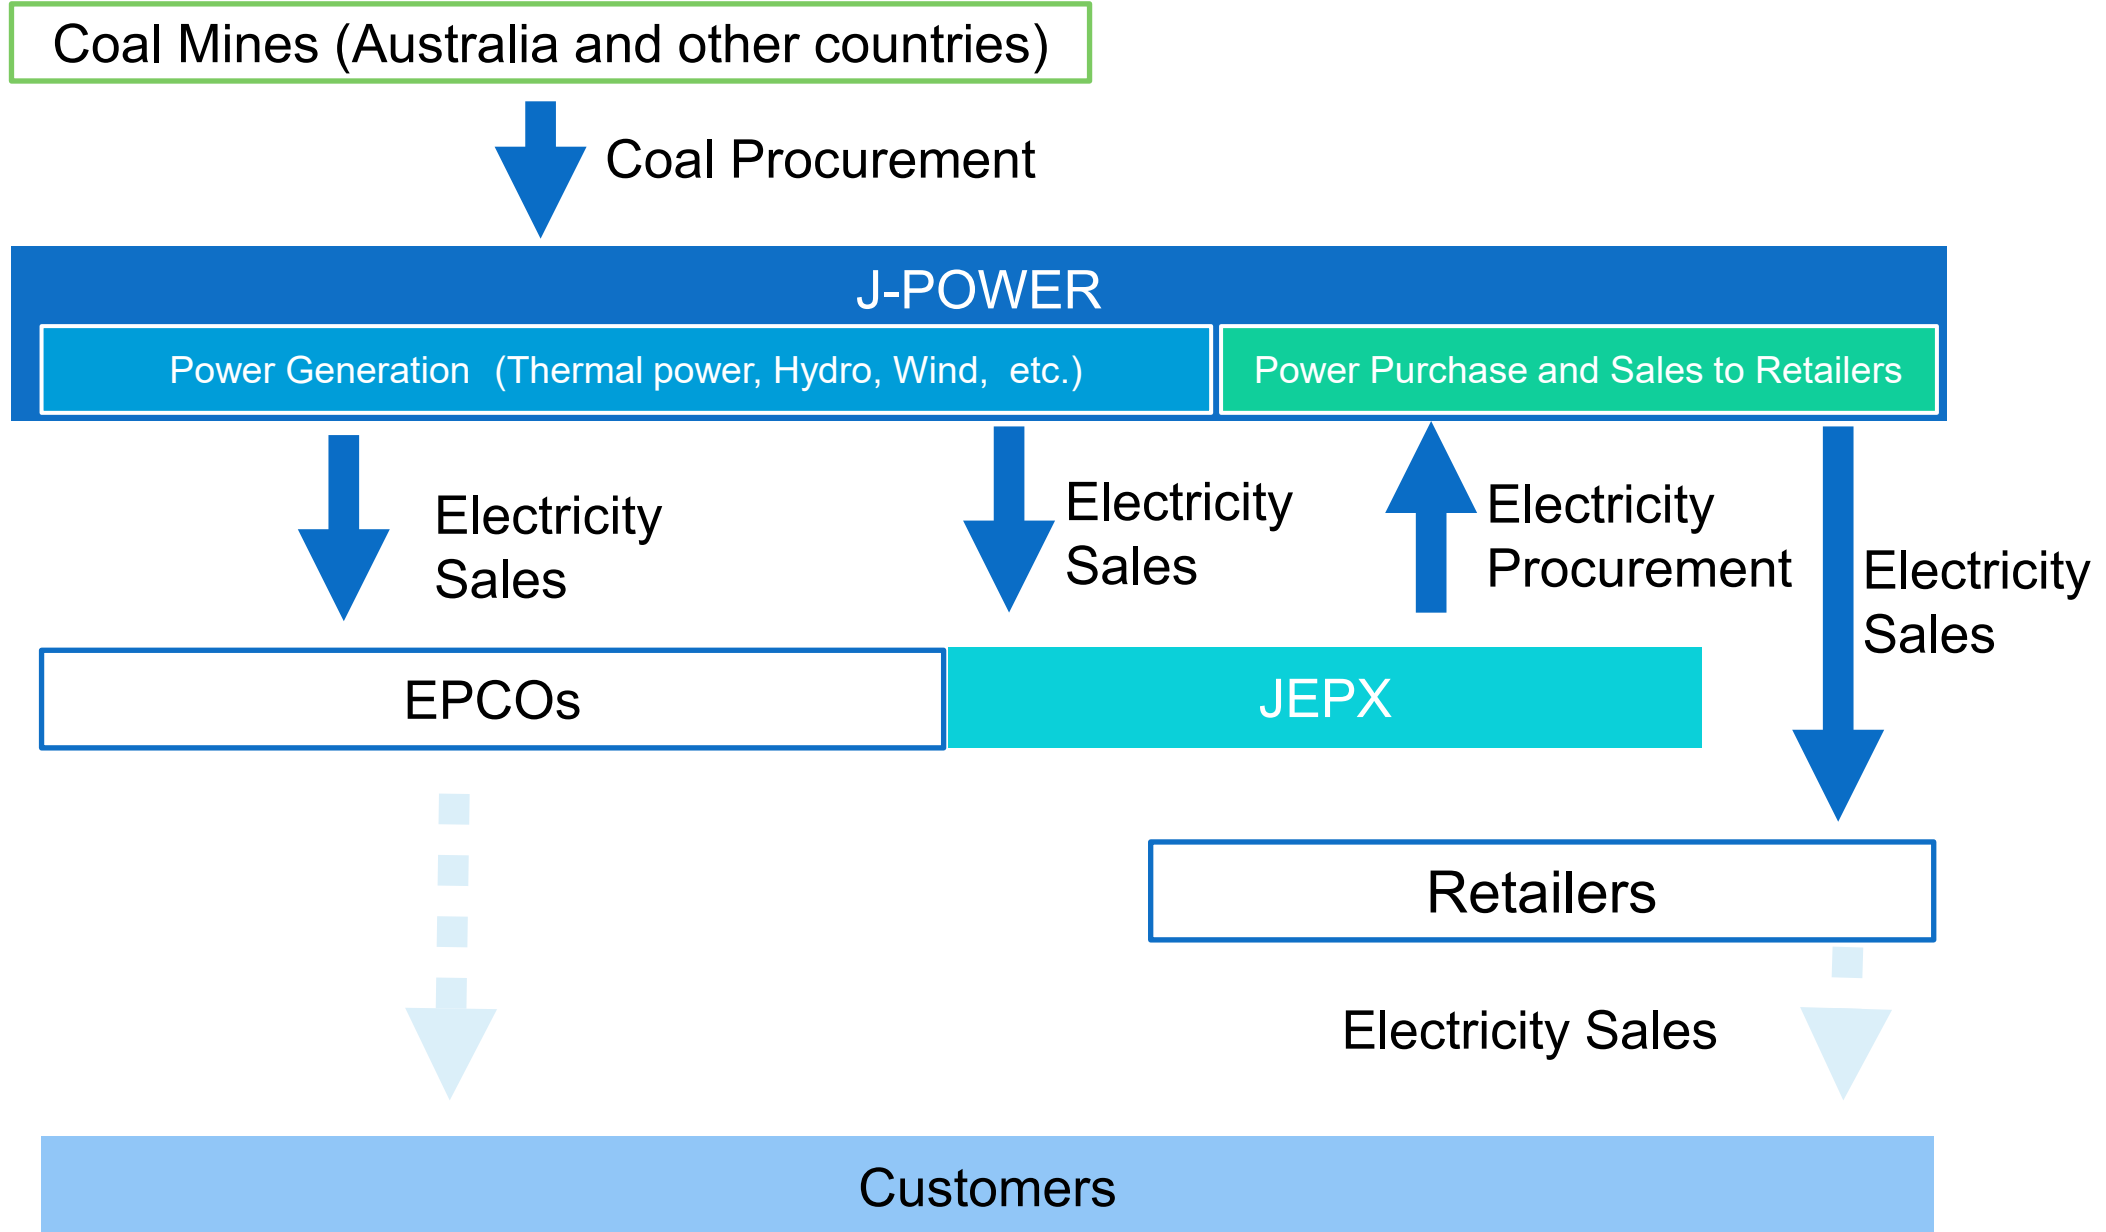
Coal Mines (Australia and other countries)

Coal Procurement

J-POWER

Power Generation (Thermal power, Hydro, Wind, etc.)

Power Purchase and Sales to Retailers

Electricity Sales

Electricity Sales

Electricity Procurement

Electricity Sales

EPCOs

JEPX

Retailers

Electricity Sales

Customers